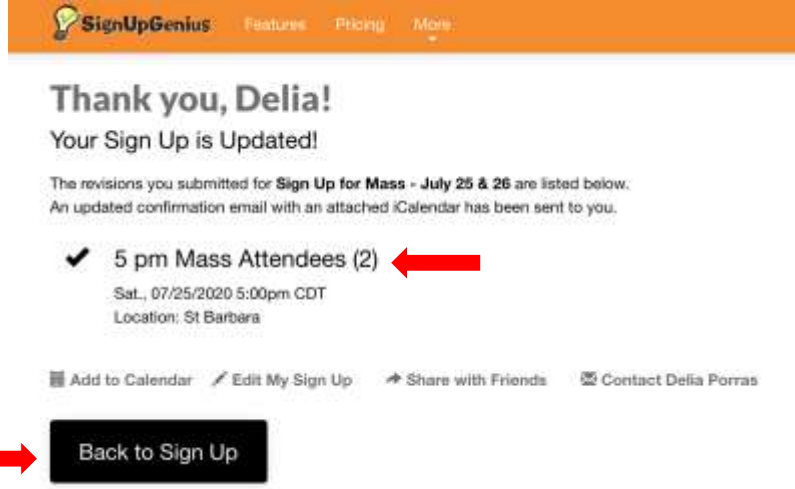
SignUpGenius Features Pricing More

Thank you, Delia!

Your Sign Up is Updated!

The revisions you submitted for **Sign Up for Mass - July 25 & 26** are listed below.
An updated confirmation email with an attached iCalendar has been sent to you.

✔ 5 pm Mass Attendees (2)

Sat., 07/25/2020 5:00pm CDT
Location: St Barbara

Add to Calendar Edit My Sign Up Share with Friends Contact Delia Porras

Back to Sign Up